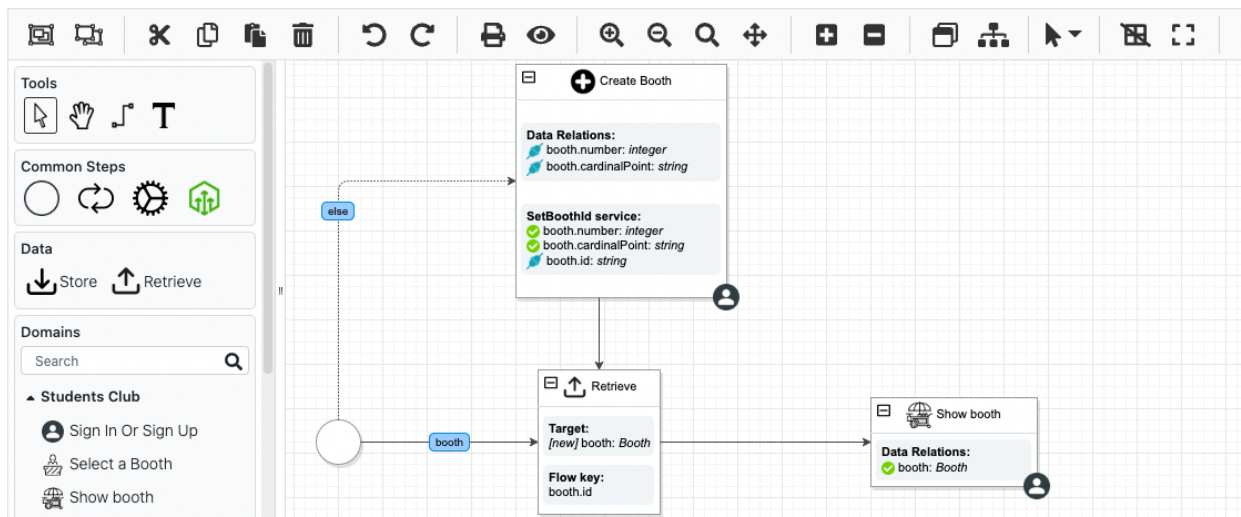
Tools

Common Steps

Data

Store Retrieve

Domains

Search

Students Club

Sign In Or Sign Up

Select a Booth

Show booth

Create Booth

Data Relations:
booth.number: *integer*
booth.cardinalPoint: *string*

SetBoothId service:
booth.number: *integer*
booth.cardinalPoint: *string*
booth.id: *string*

else

booth

Retrieve

Target:
*[new]* booth: *Booth*

Flow key:
booth.id

Show booth

Data Relations:
booth: *Booth*